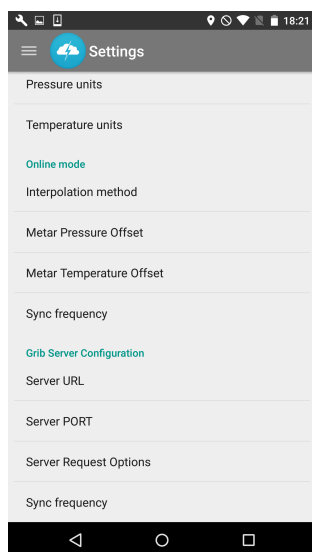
18:21

Settings

Pressure units

Temperature units

Online mode

Interpolation method

Metar Pressure Offset

Metar Temperature Offset

Sync frequency

Grib Server Configuration

Server URL

Server PORT

Server Request Options

Sync frequency